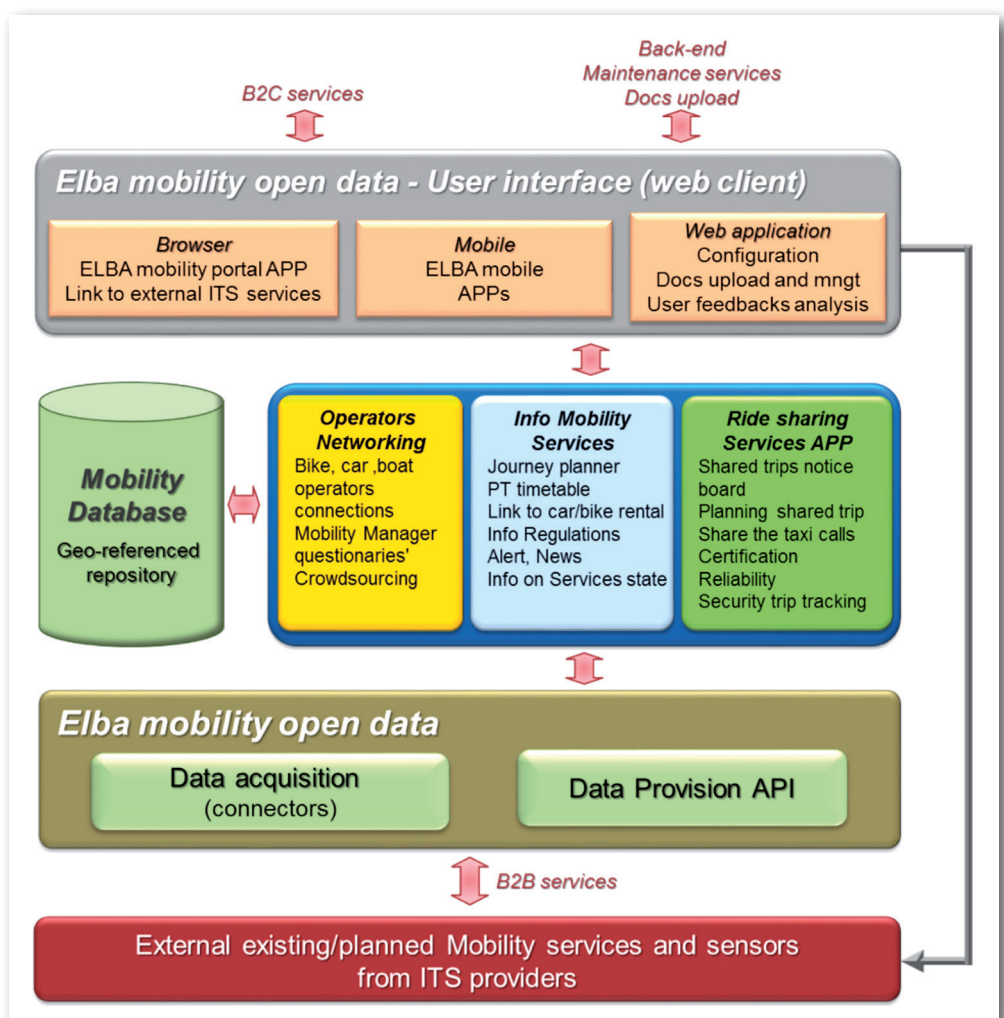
B2C services

Back-end
Maintenance services
Docs upload

Elba mobility open data - User interface (web client)

Browser
ELBA mobility portal APP
Link to external ITS services

Mobile
ELBA mobile
APPs

Web application
Configuration
Docs upload and mngt
User feedbacks analysis

Mobility Database
Geo-referenced repository

Operators Networking
Bike, car ,boat operators connections
Mobility Manager questionaries'
Crowdsourcing

Info Mobility Services
Journey planner
PT timetable
Link to car/bike rental
Info Regulations
Alert, News
Info on Services state

Ride sharing Services APP
Shared trips notice board
Planning shared trip
Share the taxi calls
Certification
Reliability
Security trip tracking

Elba mobility open data

Data acquisition
(connectors)

Data Provision API

B2B services

External existing/planned Mobility services and sensors from ITS providers